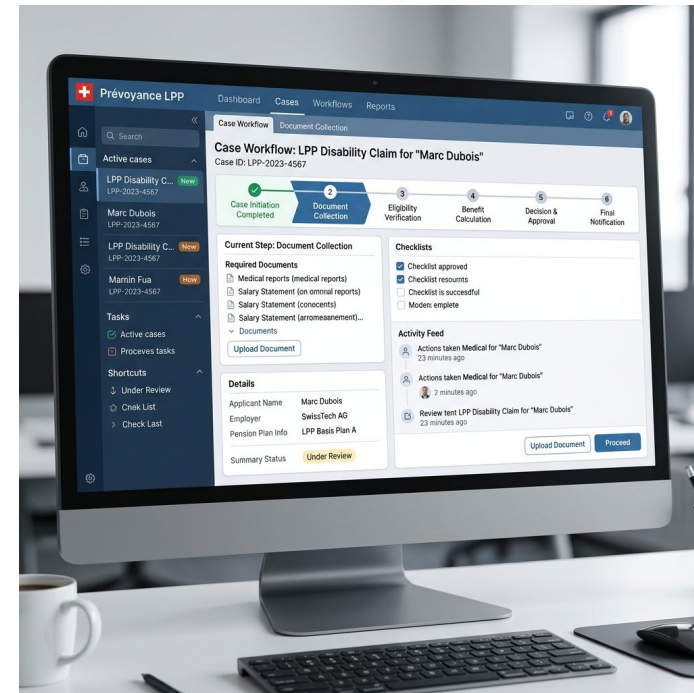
Prévoyance LPP

Dashboard Cases Workflows Reports

Search

Active cases

LPP Disability C... New
LPP-2023-4567

Marc Dubois
LPP-2023-4567

LPP Disability C... New
LPP-2023-4567

Mamin Fua New
LPP-2023-4567

Tasks

Active cases

Proceves tasks

Shortcuts

Under Review

Cnek List

Check Last

Case Workflow Document Collection

Case Workflow: LPP Disability Claim for "Marc Dubois"

Case ID: LPP-2023-4567

Case Initiation Completed

2 Document Collection

3 Eligibility Verification

4 Benefit Calculation

5 Decision & Approval

6 Final Notification

Current Step: Document Collection

Required Documents

Medical reports (medical reports)

Salary Statement (on omnral reports)

Salary Statement (conocents)

Salary Statement (arromeaanement)...

Documents

Upload Document

Details

| Applicant Name | Marc Dubois |
|---|---|
| Employer | SwissTech AG |
| Pension Plan Info | LPP Basis Plan A |
| Summary Status | Under Review |

Checklists

Checklist approved

Checklist resounts

Checklist is succesful

Moden: emplete

Activity Feed

Actions taken Medical for "Marc Dubois"
23 minutes ago

Actions taken Medical for "Marc Dubois"
2 minutes ago

Review tent LPP Disability Claim for "Marc Dubois"
23 minutes ago

Upload Document Proceed